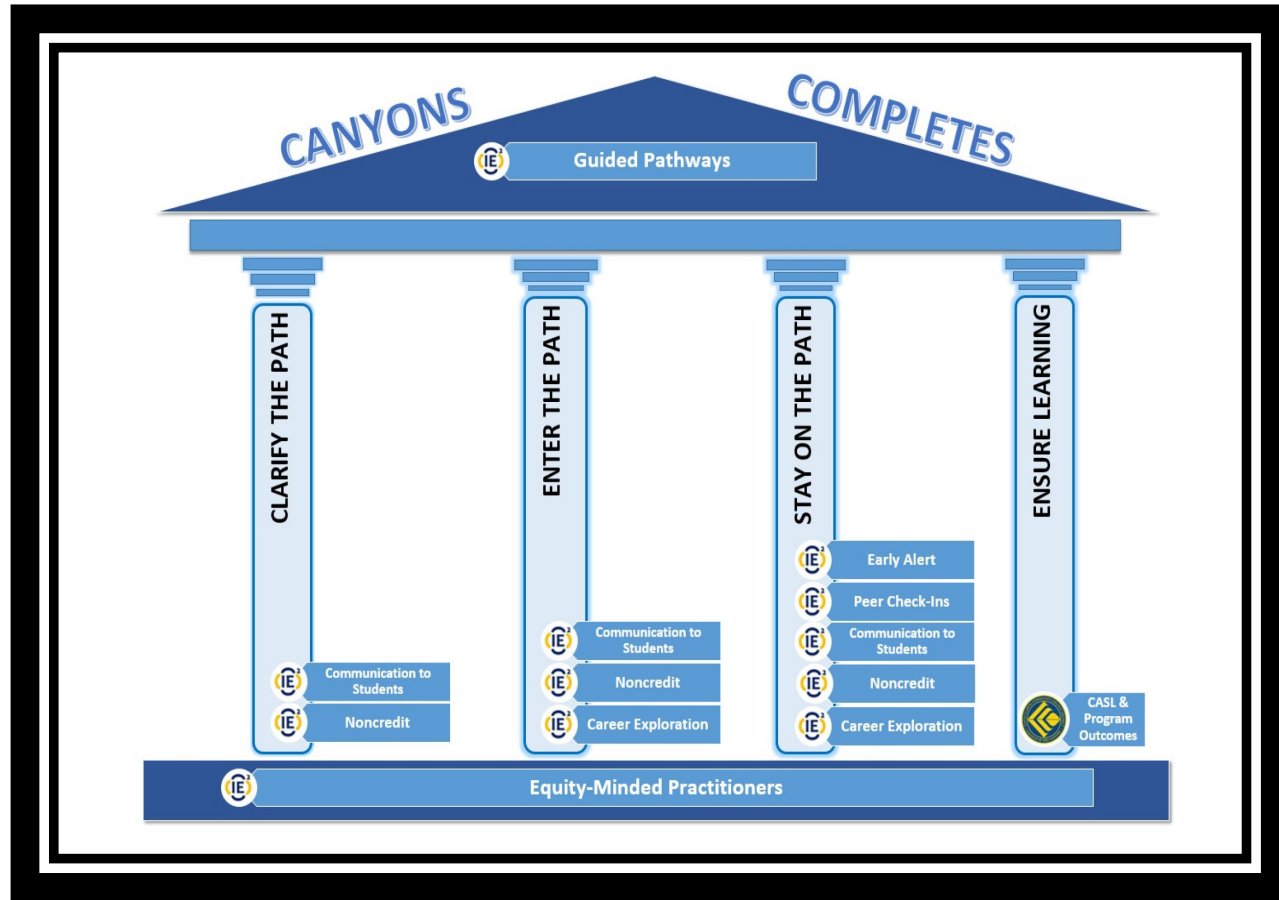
CANYONS COMPLETES

IE² Guided Pathways

CLARIFY THE PATH

IE² Communication to Students

IE² Noncredit

ENTER THE PATH

IE² Communication to Students

IE² Noncredit

IE² Career Exploration

STAY ON THE PATH

IE² Early Alert

IE² Peer Check-Ins

IE² Communication to Students

IE² Noncredit

IE² Career Exploration

ENSURE LEARNING

CASL & Program Outcomes

IE² Equity-Minded Practitioners